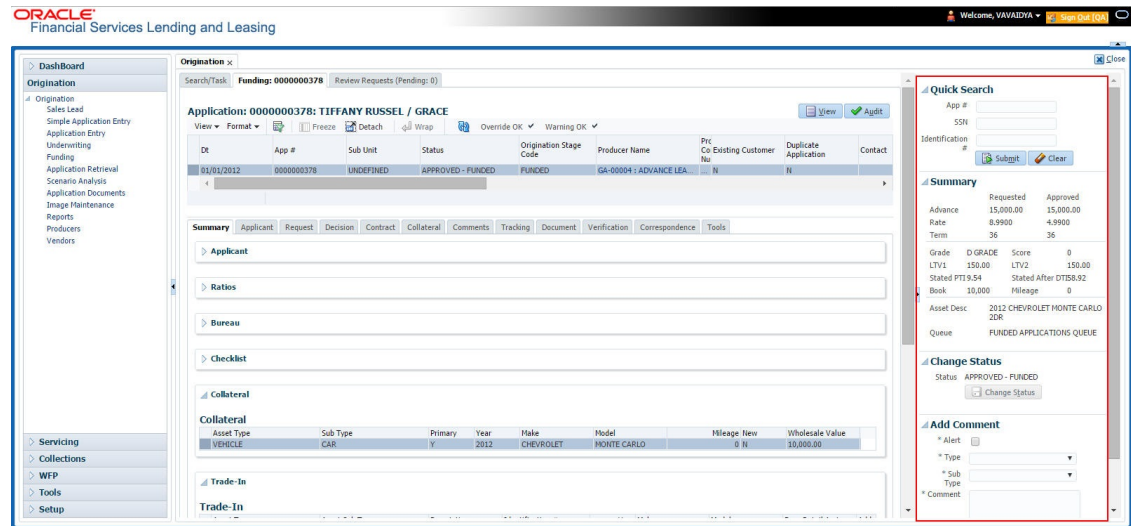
ORACLE
Financial Services Lending and Leasing

Welcome, VAVAIDYA ▾ Sign Out [QA

DashBoard
Origination
Origination
Sales Lead
Simple Application Entry
Application Entry
Underwriting
Funding
Application Retrieval
Scenario Analysis
Application Documents
Image Maintenance
Reports
Producers
Vendors

Servicing
Collections
WFP
Tools
Setup

Origination ×
Close

Search/Task Funding: 0000000378 Review Requests (Pending: 0)

Application: 0000000378: TIFFANY RUSSEL / GRACE
View Audit
View ▾ Format ▾ Freeze Detach Wrap Override OK ✔ Warning OK ✔

| Dt | App # | Sub Unit | Status | Origination Stage Code | Producer Name | Prc Co Nu | Existing Customer | Duplicate Application | Contact |
|---|---|---|---|---|---|---|---|---|---|
| 01/01/2012 | 0000000378 | UNDEFINED | APPROVED - FUNDED | FUNDED | GA-00004 : ADVANCE LEA... | ... | N | N | |

Summary Applicant Request Decision Contract Collateral Comments Tracking Document Verification Correspondence Tools

Applicant
Ratios
Bureau
Checklist
Collateral

Collateral

| Asset Type | Sub Type | Primary | Year | Make | Model | Mileage | New | Wholesale Value |
|---|---|---|---|---|---|---|---|---|
| VEHICLE | CAR | Y | 2012 | CHEVROLET | MONTE CARLO | 0 | N | 10,000.00 |

Trade-In

Trade-In

Quick Search
App #
SSN
Identification #
Submit Clear

Summary
| | Requested | Approved |
|---|---|---|
| Advance | 15,000.00 | 15,000.00 |
| Rate | 8.9900 | 4.9900 |
| Term | 36 | 36 |

Grade D GRADE Score 0
LTV1 150.00 LTV2 150.00
Stated PTI 9.54 Stated After DTI 58.92
Book 10,000 Mileage 0
Asset Desc 2012 CHEVROLET MONTE CARLO 2DR
Queue FUNDED APPLICATIONS QUEUE

Change Status
Status APPROVED - FUNDED
Change Status

Add Comment
* Alert
* Type
* Sub Type
* Comment